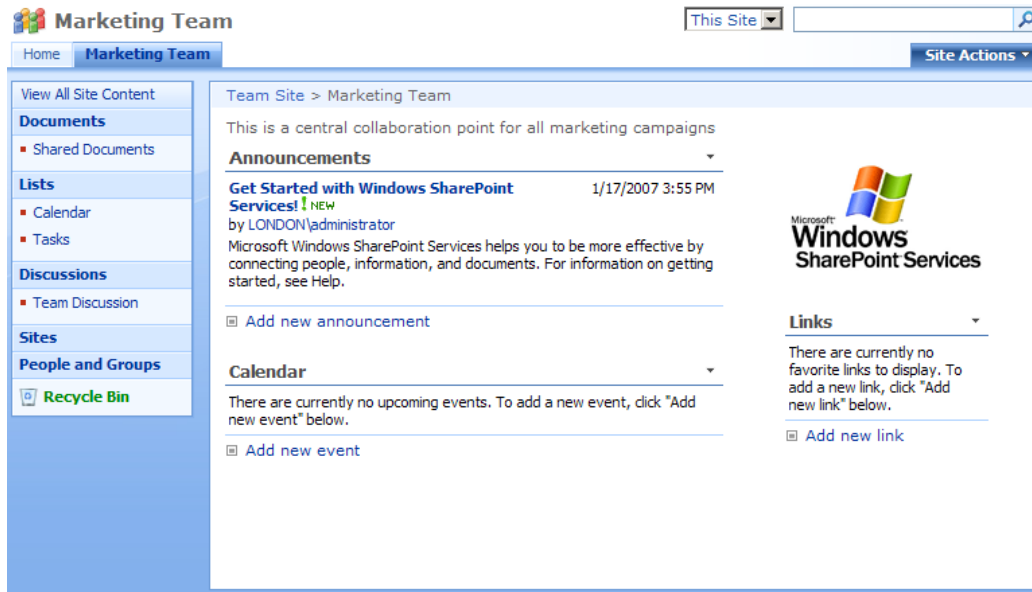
Marketing Team

This Site

Home Marketing Team

Site Actions

View All Site Content

Documents

Shared Documents

Lists

Calendar

Tasks

Discussions

Team Discussion

Sites

People and Groups

Recycle Bin

Team Site > Marketing Team

This is a central collaboration point for all marketing campaigns

Announcements

Get Started with Windows SharePoint Services! NEW

1/17/2007 3:55 PM

by LONDON\administrator

Microsoft Windows SharePoint Services helps you to be more effective by connecting people, information, and documents. For information on getting started, see Help.

Add new announcement

Calendar

There are currently no upcoming events. To add a new event, click "Add new event" below.

Add new event

Microsoft Windows SharePoint Services

Links

There are currently no favorite links to display. To add a new link, click "Add new link" below.

Add new link